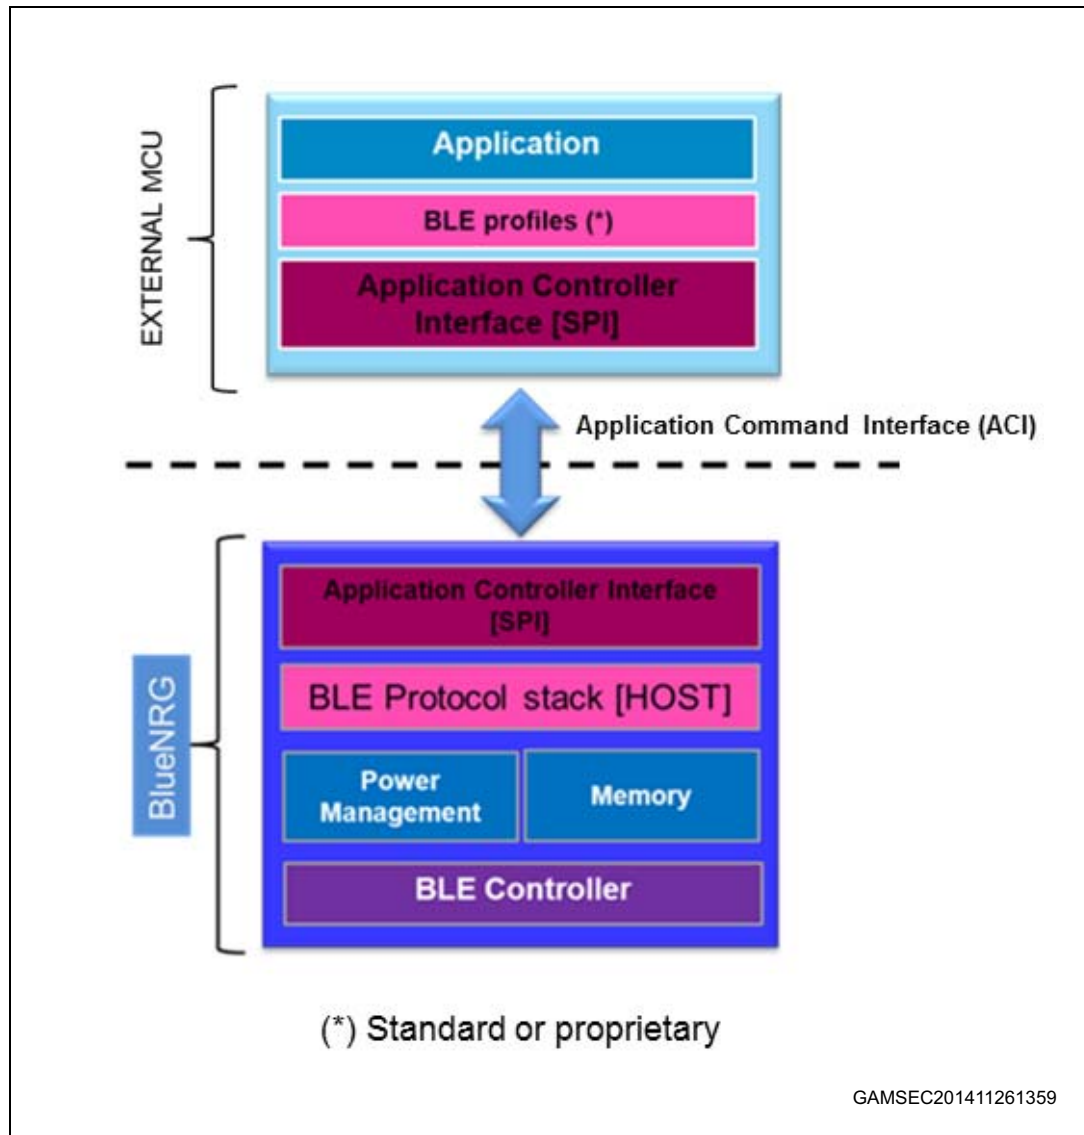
EXTERNAL MCU

Application

BLE profiles (*)

Application Controller Interface [SPI]

Application Command Interface (ACI)

BlueNRG

Application Controller Interface [SPI]

BLE Protocol stack [HOST]

Power Management

Memory

BLE Controller

(*) Standard or proprietary

GAMSEC201411261359